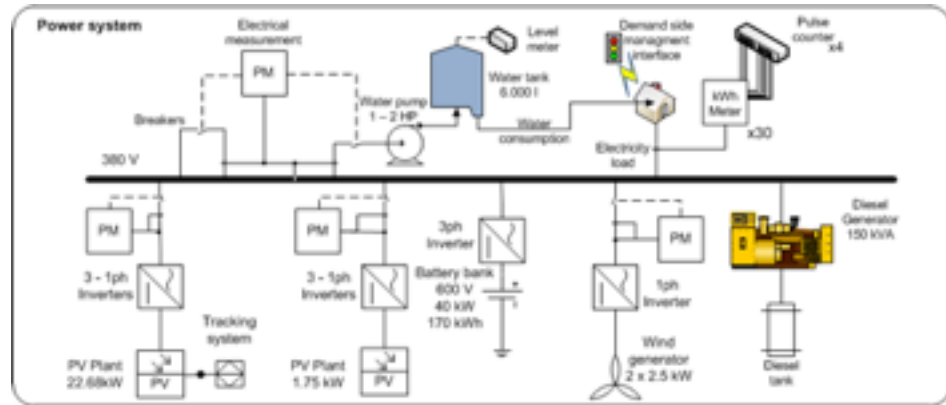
Power system

Electrical measurement

PM

Level meter

Water tank 6.000 l

Demand side managment interface

Pulse counter x4

Breakers

Water pump 1 – 2 HP

Water consumption

kWh Meter

x30

Electricity load

380 V

Diesel Generator 150 kVA

PM

PM

3ph Inverter

PM

3 - 1ph Inverters

3 - 1ph Inverters

Battery bank 600 V 40 kW 170 kWh

1ph Inverter

Tracking system

PV Plant 22.68kW

PV

PV Plant 1.75 kW

PV

Wind generator 2 x 2.5 kW

Diesel tank